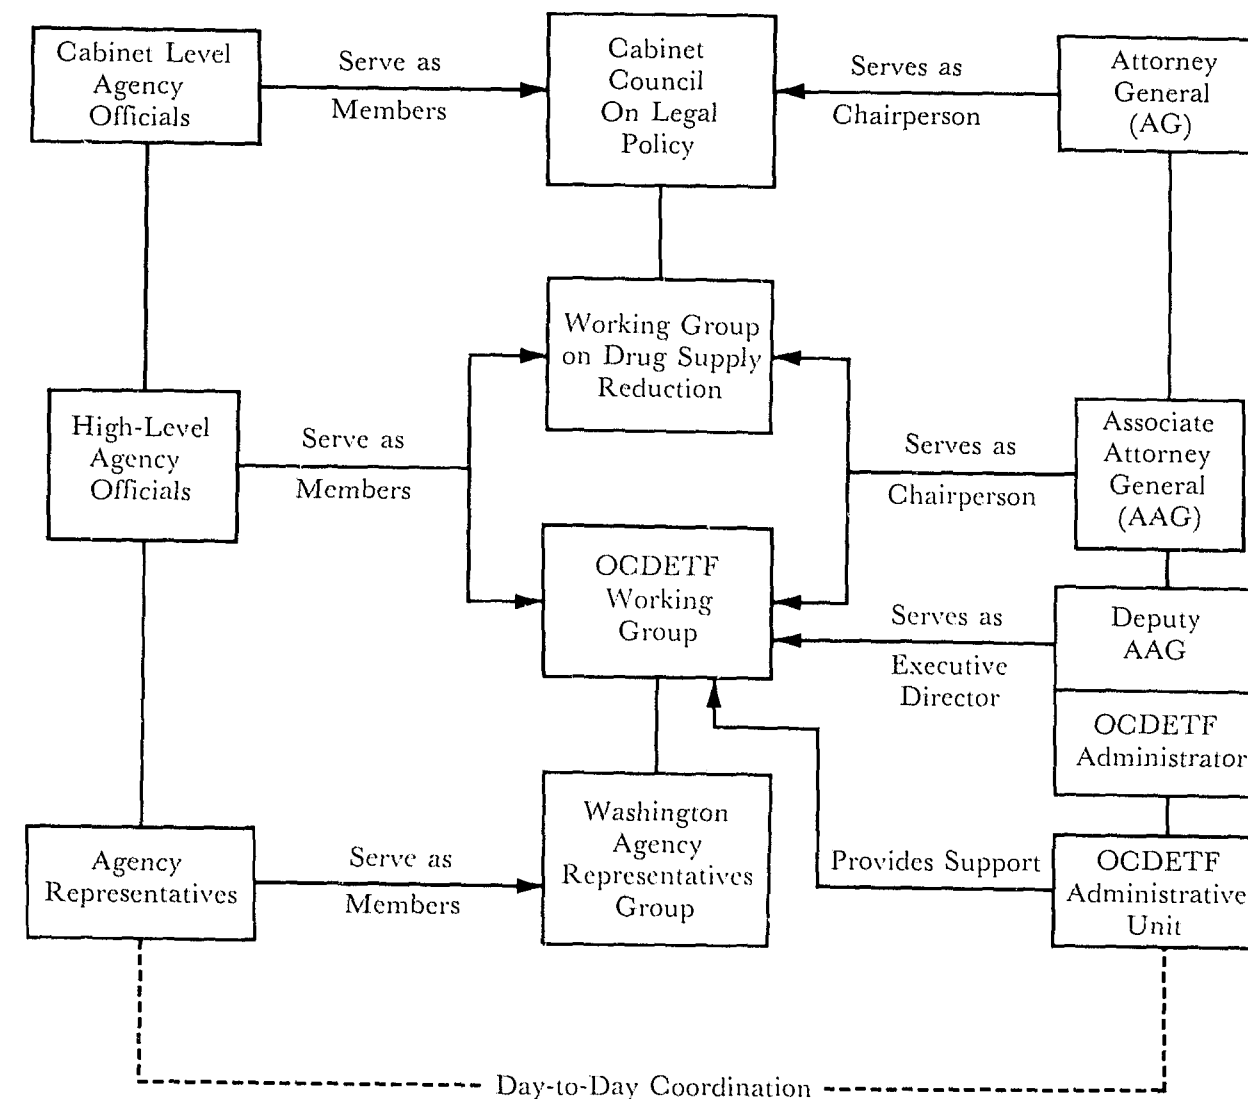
Cabinet Level Agency Officials

Serve as Members

Cabinet Council On Legal Policy

Serves as Chairperson

Attorney General (AG)

Working Group on Drug Supply Reduction

High-Level Agency Officials

Serve as Members

Serves as Chairperson

Associate Attorney General (AAG)

OCDETF Working Group

Serves as Executive Director

Deputy AAG

OCDETF Administrator

Agency Representatives

Serve as Members

Washington Agency Representatives Group

Provides Support

OCDETF Administrative Unit

Day-to-Day Coordination